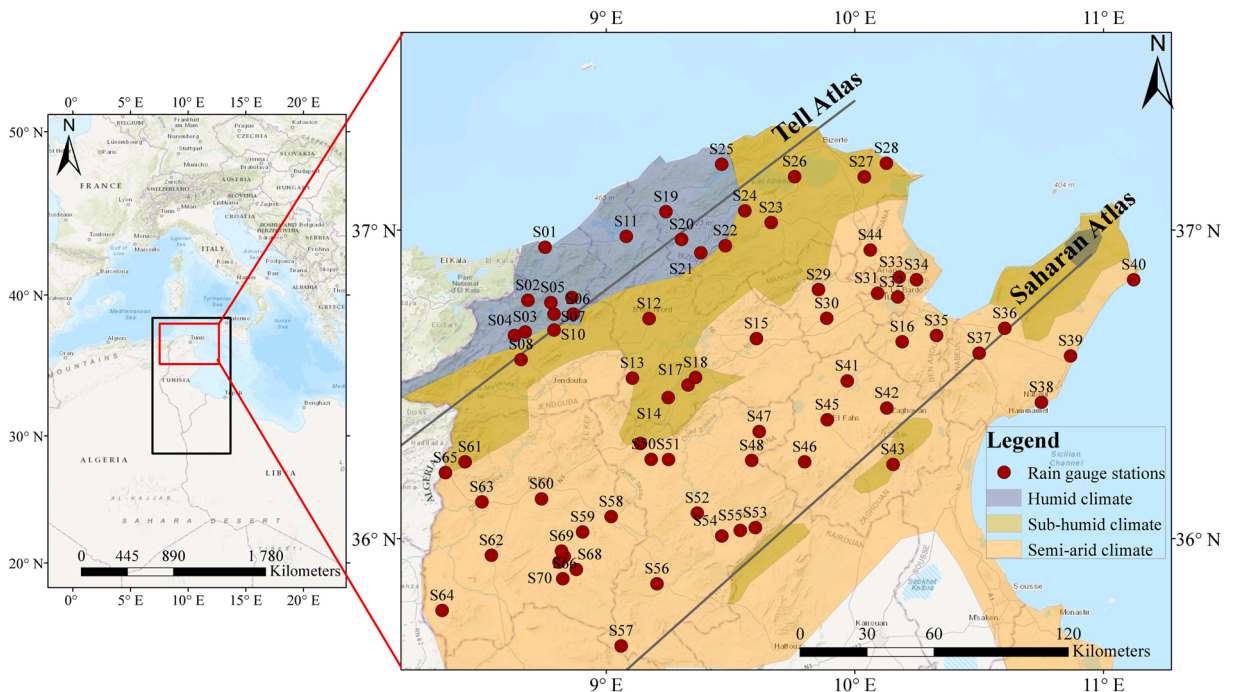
0° 5° E 10° E 15° E 20° E

50° N
45° N
40° N
35° N
30° N
25° N
20° N

N

FRANCE
ITALY
TUNISIA
ALGERIA
LIBYA
SAHARA DESERT

0 445 890 1 780
Kilometers

0° 5° E 10° E 15° E 20° E

9° E 10° E 11° E

N

Tell Atlas
Saharan Atlas

37° N
36° N

S01 S02 S03 S04 S05 S06 S07 S08 S10 S11 S12 S13 S14 S15 S16 S17 S18 S19 S20 S21 S22 S23 S24 S25 S26 S27 S28 S29 S30 S31 S32 S33 S34 S35 S36 S37 S38 S39 S40 S41 S42 S43 S44 S45 S46 S47 S48 S50 S51 S52 S53 S54 S55 S56 S57 S58 S59 S60 S61 S62 S63 S64 S65 S66 S68 S69 S70

Legend
Rain gauge stations
Humid climate
Sub-humid climate
Semi-arid climate

0 30 60 120
Kilometers